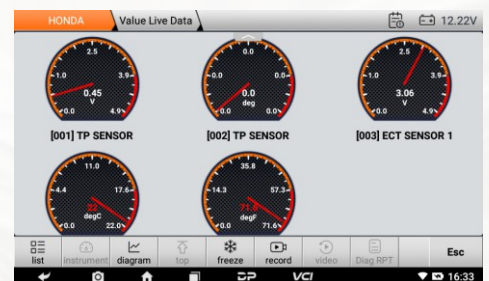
HONDA Value Live Data 12.22V

2.5
1.0 3.9
0.45
V
0.0 4.9
[001] TP SENSOR

0.0
0.0 0.0
0.0
deg
0.0 0.0
[002] TP SENSOR

2.5
1.0 3.9
3.06
V
0.0 4.9
[003] ECT SENSOR 1

11.0
4.4 17.6
22
degC
0.0 22.0

35.8
14.3 57.3
71.6
degF
0.0 71.6

list instrument diagram top freeze record video Diag RPT Esc

VCI 16:33